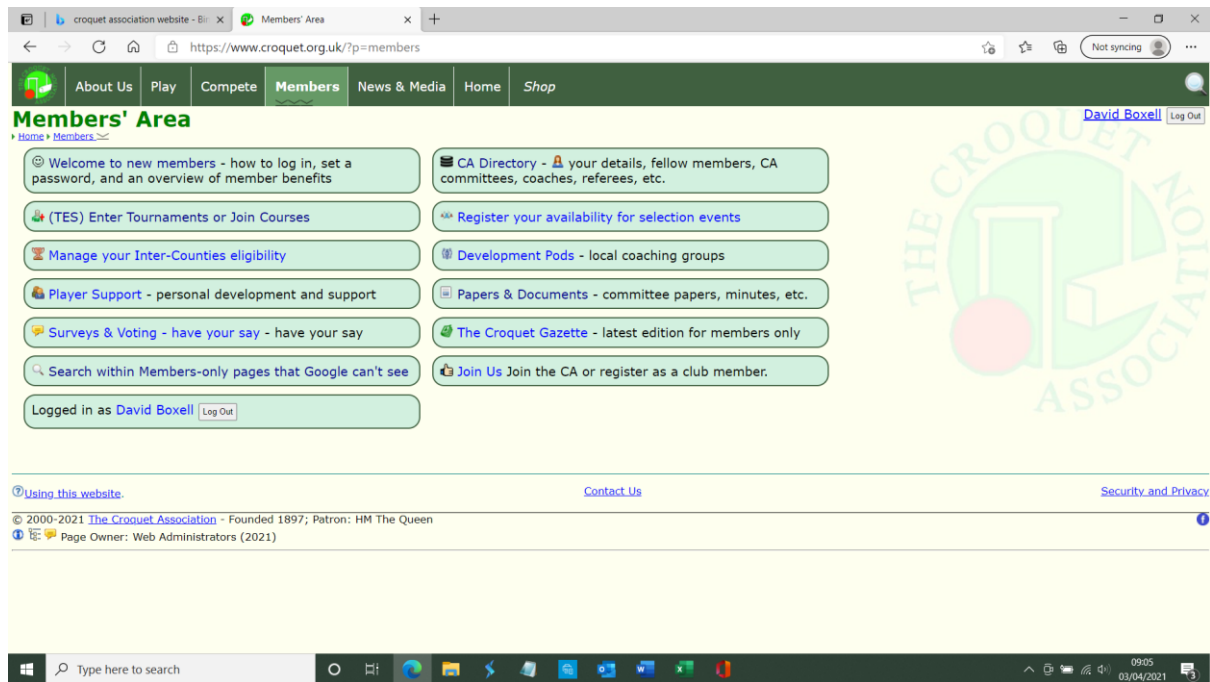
croquet association website - Bi ×
Members' Area ×
https://www.croquet.org.uk/?p=members
Not syncing

About Us | Play | Compete | Members | News & Media | Home | Shop

Members' Area
Home ▸ Members
David Boxell Log Out

Welcome to new members - how to log in, set a password, and an overview of member benefits

CA Directory - your details, fellow members, CA committees, coaches, referees, etc.

(TES) Enter Tournaments or Join Courses

Register your availability for selection events

Manage your Inter-Counties eligibility

Development Pods - local coaching groups

Player Support - personal development and support

Papers & Documents - committee papers, minutes, etc.

Surveys & Voting - have your say - have your say

The Croquet Gazette - latest edition for members only

Search within Members-only pages that Google can't see

Join Us Join the CA or register as a club member.

Logged in as David Boxell Log Out

THE CROQUET ASSOCIATION

Using this website.
Contact Us
Security and Privacy

© 2000-2021 The Croquet Association - Founded 1897; Patron: HM The Queen
Page Owner: Web Administrators (2021)

Type here to search
09:05
03/04/2021